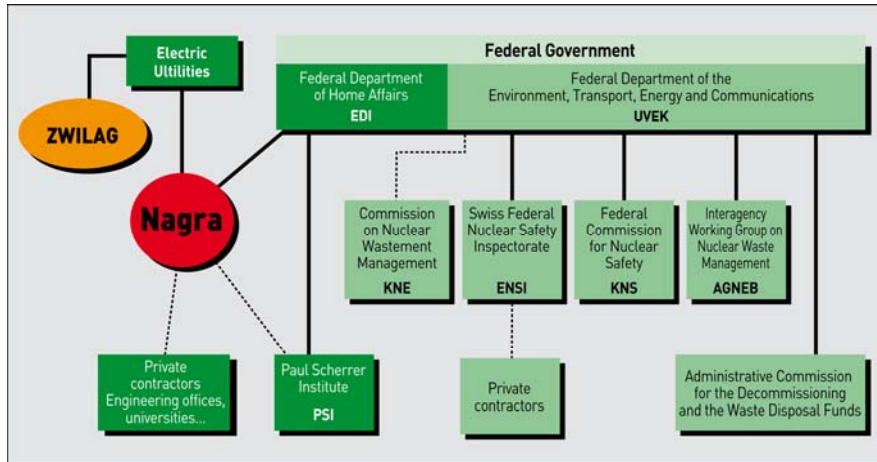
Electric Utilities

ZWILAG

Nagra

Federal Government

Federal Department of Home Affairs
EDI

Federal Department of the Environment, Transport, Energy and Communications
UVEK

Commission on Nuclear Wastement Management
KNE

Swiss Federal Nuclear Safety Inspectorate
ENSI

Federal Commission for Nuclear Safety
KNS

Interagency Working Group on Nuclear Waste Management
AGNEB

Private contractors Engineering offices, universities...

Paul Scherrer Institute
PSI

Private contractors

Administrative Commission for the Decommissioning and the Waste Disposal Funds